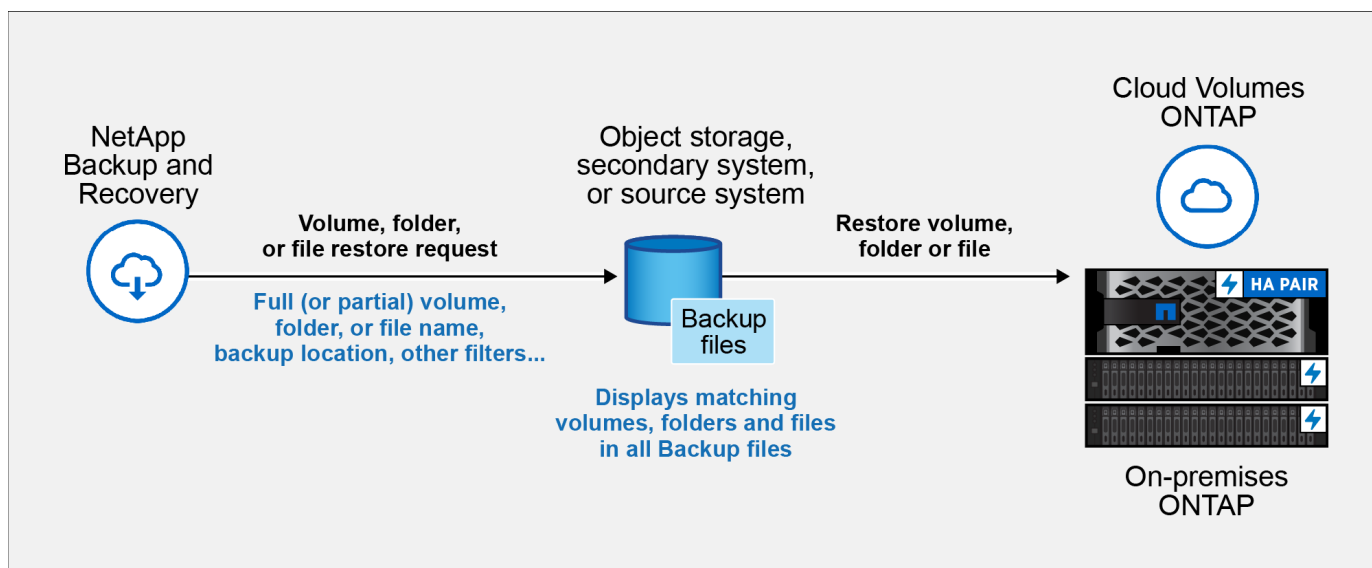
NetApp Backup and Recovery

Volume, folder, or file restore request

Full (or partial) volume, folder, or file name, backup location, other filters...

Object storage, secondary system, or source system

Backup files

Displays matching volumes, folders and files in all Backup files

Restore volume, folder or file

Cloud Volumes ONTAP

HA PAIR

On-premises ONTAP